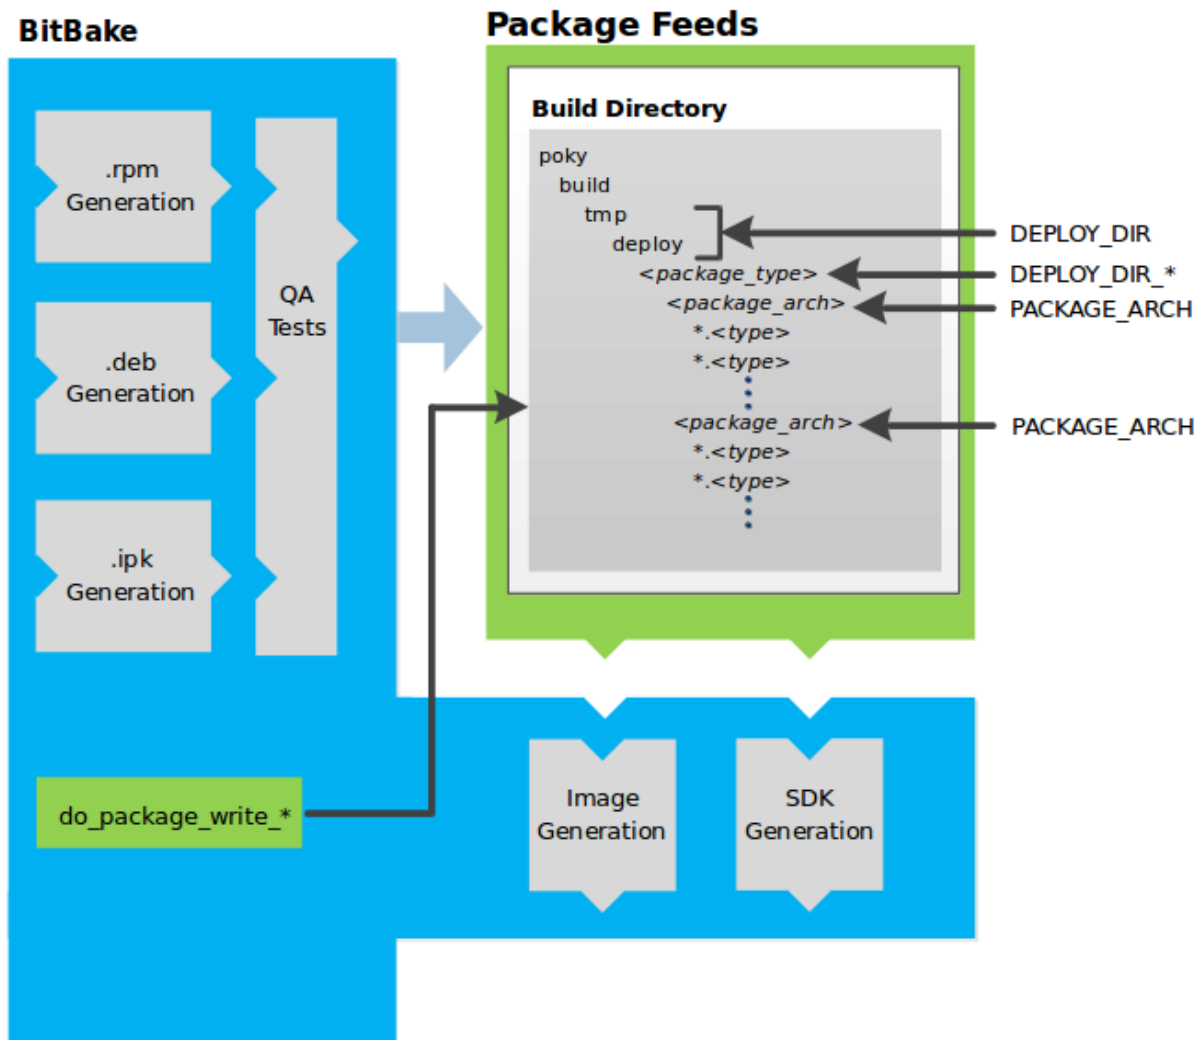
BitBake

Package Feeds

.rpm Generation

.deb Generation

.ipk Generation

QA Tests

Build Directory

poky
build
tmp
deploy
<package_type>
<package_arch>
*.<type>
*.<type>
<package_arch>
*.<type>
*.<type>

DEPLOY_DIR
DEPLOY_DIR_*
PACKAGE_ARCH
PACKAGE_ARCH

do_package_write_*

Image Generation

SDK Generation